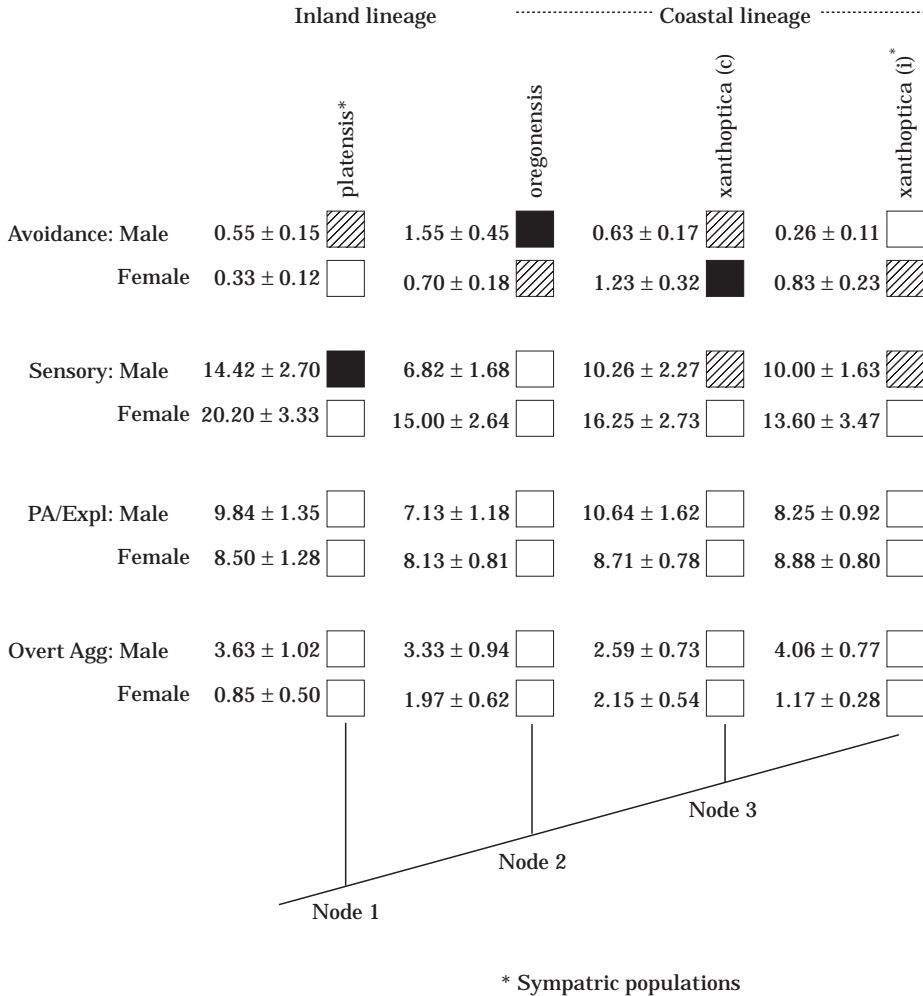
Inland lineage

Coastal lineage

platensis*

oregonensis

xanthoptica (c)

xanthoptica (i)*

| | platensis* | oregonensis | xanthoptica (c) | xanthoptica (i)* |
|---|---|---|---|---|
| Avoidance: Male | $0.55 \pm 0.15$ | $1.55 \pm 0.45$ | $0.63 \pm 0.17$ | $0.26 \pm 0.11$ |
| Female | $0.33 \pm 0.12$ | $0.70 \pm 0.18$ | $1.23 \pm 0.32$ | $0.83 \pm 0.23$ |
| Sensory: Male | $14.42 \pm 2.70$ | $6.82 \pm 1.68$ | $10.26 \pm 2.27$ | $10.00 \pm 1.63$ |
| Female | $20.20 \pm 3.33$ | $15.00 \pm 2.64$ | $16.25 \pm 2.73$ | $13.60 \pm 3.47$ |
| PA/Expl: Male | $9.84 \pm 1.35$ | $7.13 \pm 1.18$ | $10.64 \pm 1.62$ | $8.25 \pm 0.92$ |
| Female | $8.50 \pm 1.28$ | $8.13 \pm 0.81$ | $8.71 \pm 0.78$ | $8.88 \pm 0.80$ |
| Overt Agg: Male | $3.63 \pm 1.02$ | $3.33 \pm 0.94$ | $2.59 \pm 0.73$ | $4.06 \pm 0.77$ |
| Female | $0.85 \pm 0.50$ | $1.97 \pm 0.62$ | $2.15 \pm 0.54$ | $1.17 \pm 0.28$ |

Node 3

Node 2

Node 1

* Sympatric populations